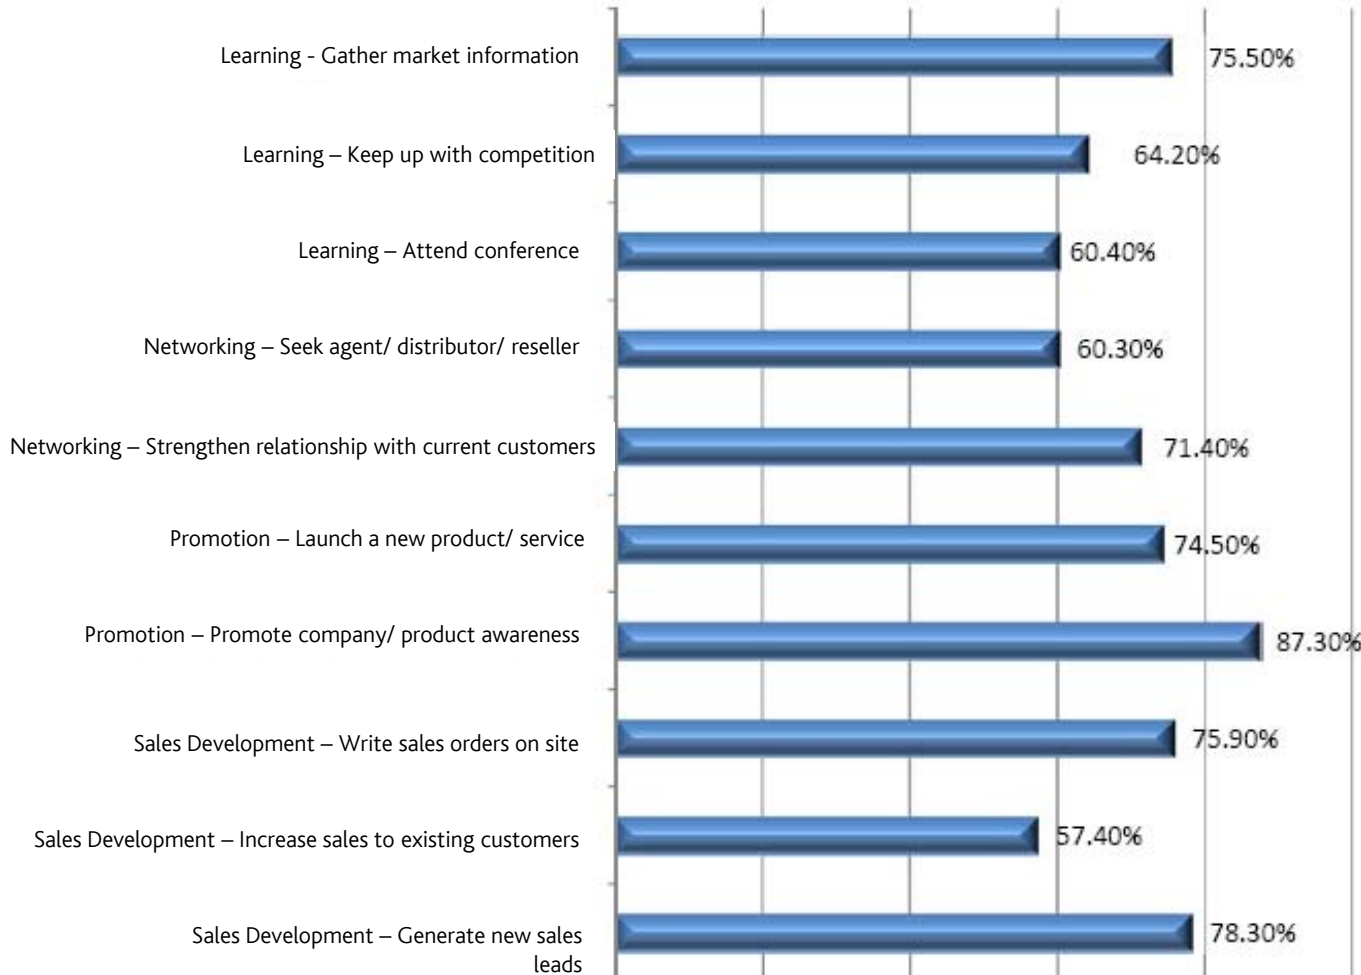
Learning - Gather market information 75.50%

Learning – Keep up with competition 64.20%

Learning – Attend conference 60.40%

Networking – Seek agent/ distributor/ reseller 60.30%

Networking – Strengthen relationship with current customers 71.40%

Promotion – Launch a new product/ service 74.50%

Promotion – Promote company/ product awareness 87.30%

Sales Development – Write sales orders on site 75.90%

Sales Development – Increase sales to existing customers 57.40%

Sales Development – Generate new sales leads 78.30%